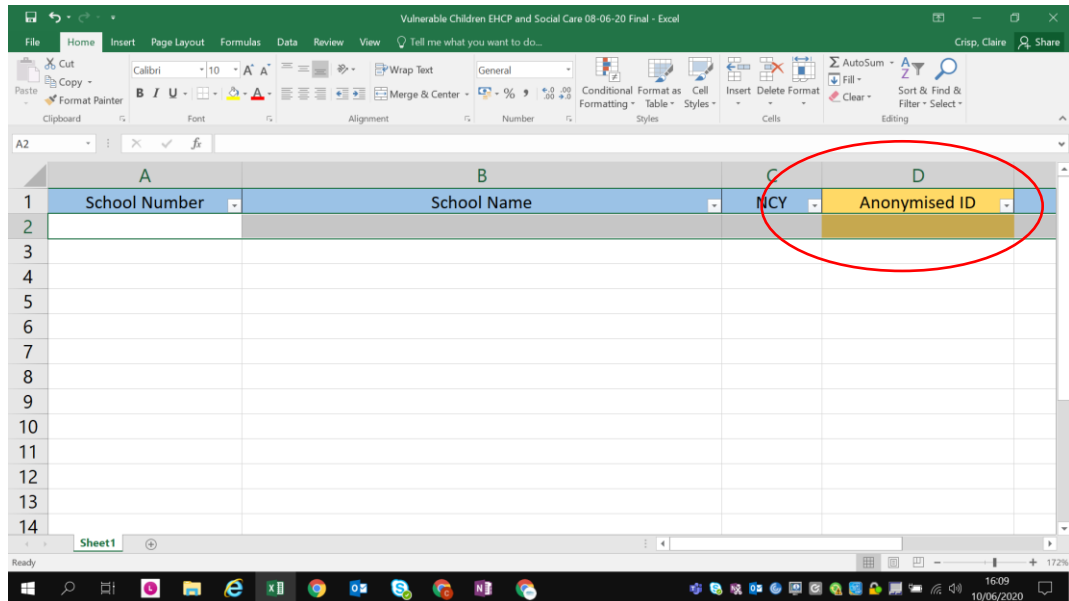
Vulnerable Children EHCP and Social Care 08-06-20 Final - Excel

File Home Insert Page Layout Formulas Data Review View Tell me what you want to do...

Crisp, Claire Share

Cut
Copy
Paste Format Painter
Clipboard

Calibri 10 A A
B I U
Font

Wrap Text
Merge & Center
Alignment

General
% ,
Number

Conditional Formatting Format as Table Cell Styles
Styles

Insert Delete Format
Cells

AutoSum
Fill
Clear
Sort & Filter Find & Select
Editing

A2

| | A | B | C | D |
|---|---|---|---|---|
| 1 | School Number | School Name | NCY | Anonymised ID |
| 2 | | | | |
| 3 | | | | |
| 4 | | | | |
| 5 | | | | |
| 6 | | | | |
| 7 | | | | |
| 8 | | | | |
| 9 | | | | |
| 10 | | | | |
| 11 | | | | |
| 12 | | | | |
| 13 | | | | |
| 14 | | | | |

Sheet1

Ready

172%

16:09
10/06/2020